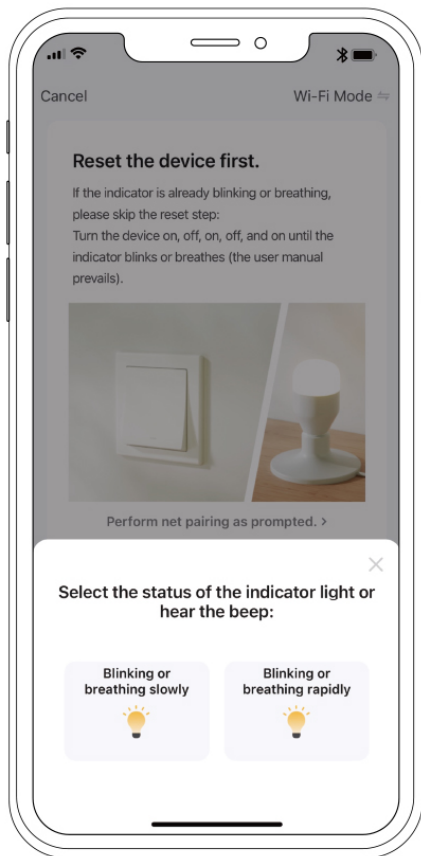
Cancel

Wi-Fi Mode ⇆

Reset the device first.

If the indicator is already blinking or breathing, please skip the reset step:
Turn the device on, off, on, off, and on until the indicator blinks or breathes (the user manual prevails).

Perform net pairing as prompted. >

×

Select the status of the indicator light or hear the beep:

Blinking or breathing slowly

Blinking or breathing rapidly